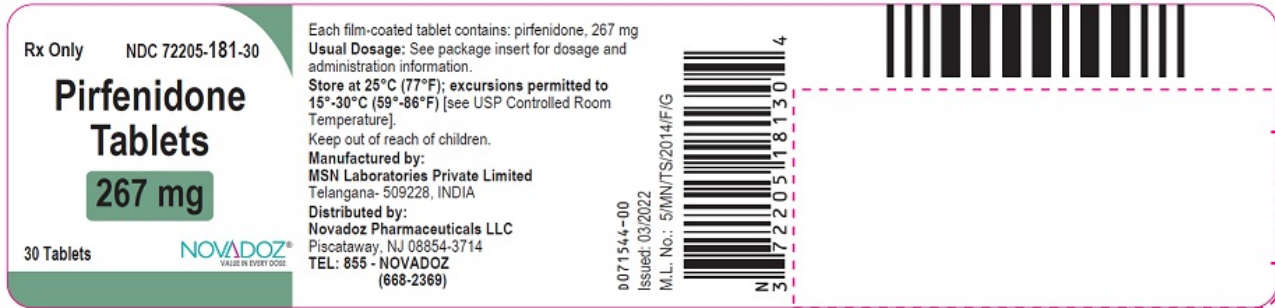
Rx Only NDC 72205-181-30

Pirfenidone Tablets

267 mg

30 Tablets

NOVADOZ®
VALUE IN EVERY DOSE

Each film-coated tablet contains: pirfenidone, 267 mg
Usual Dosage: See package insert for dosage and administration information.
Store at 25°C (77°F); excursions permitted to 15°-30°C (59°-86°F) [see USP Controlled Room Temperature].
Keep out of reach of children.
Manufactured by:
MSN Laboratories Private Limited
Telangana- 509228, INDIA
Distributed by:
Novadoz Pharmaceuticals LLC
Piscataway, NJ 08854-3714
TEL: 855 - NOVADOZ
(668-2369)

0071544-00
Issued: 03/2022
M.L. No.: 5/MN/TS/2014/F/G

N 3 72205 18130 4